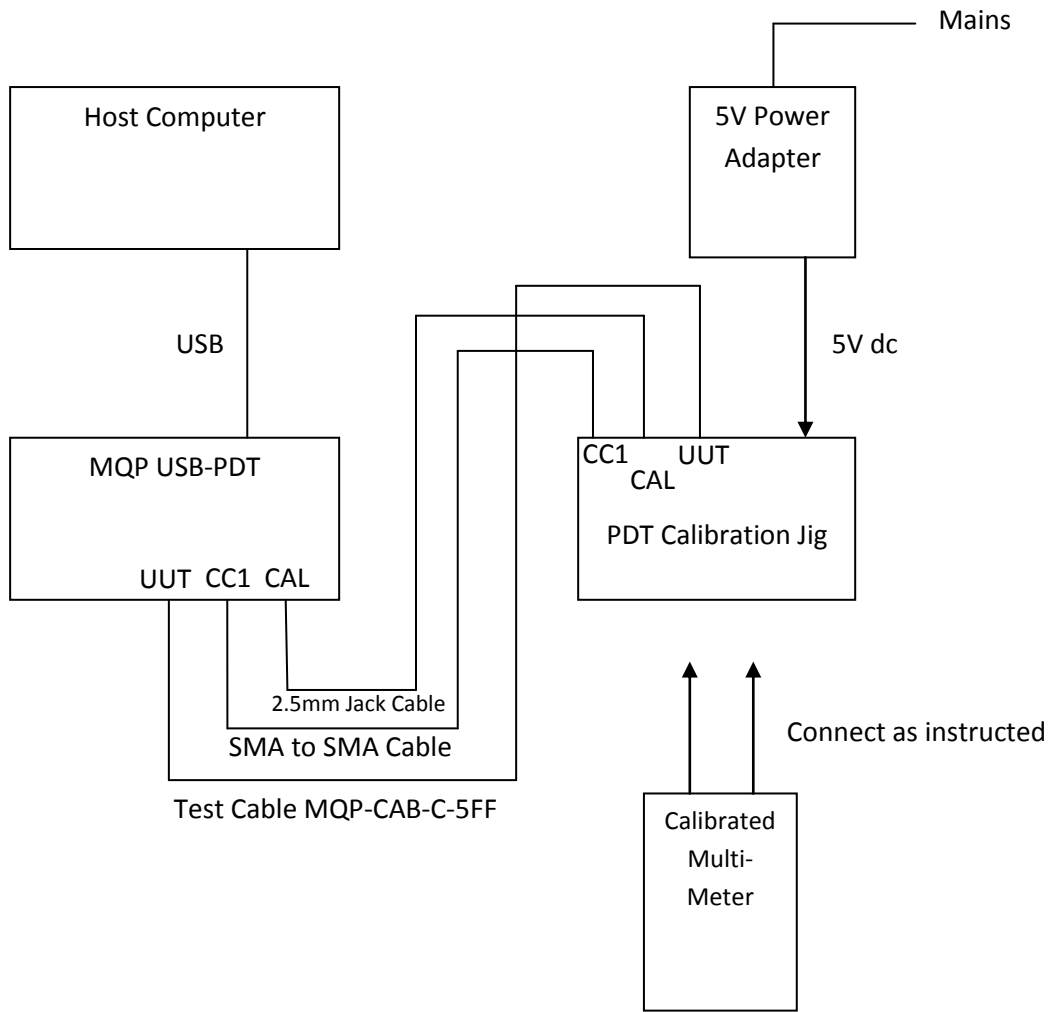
Mains

Host Computer

5V Power Adapter

USB

5V dc

MQP USB-PDT

UUT CC1 CAL

CC1 CAL UUT

PDT Calibration Jig

2.5mm Jack Cable

SMA to SMA Cable

Test Cable MQP-CAB-C-5FF

Connect as instructed

Calibrated Multi-Meter